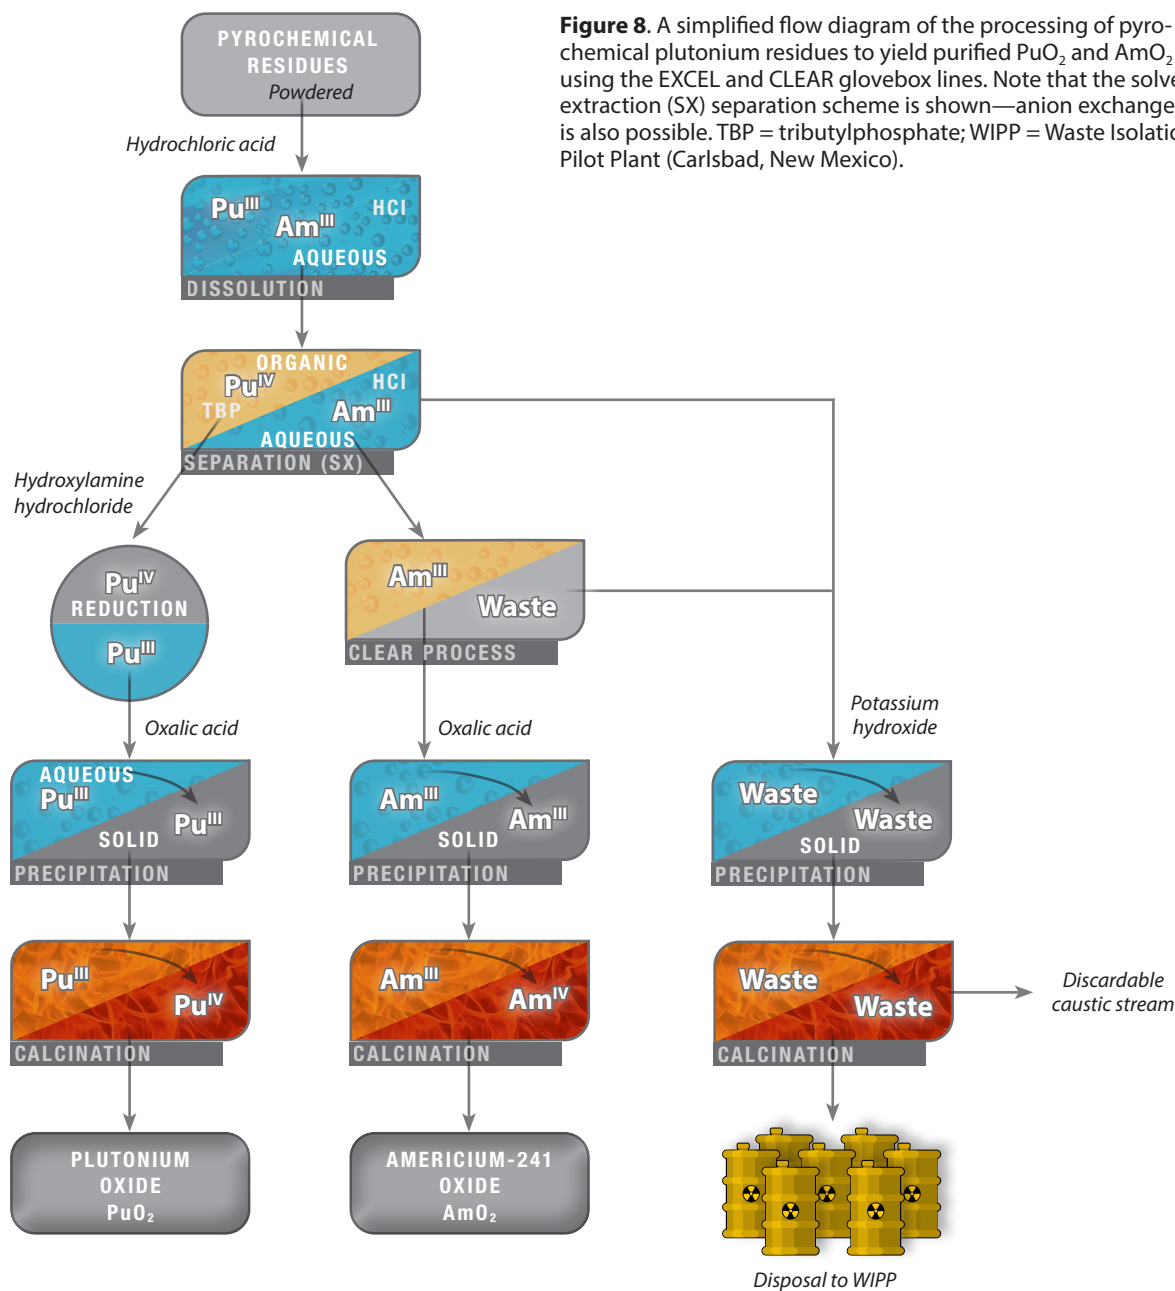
**Figure 8**. A simplified flow diagram of the processing of pyrochemical plutonium residues to yield purified $PuO_2$ and $AmO_2$ using the EXCEL and CLEAR glovebox lines. Note that the solve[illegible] extraction (SX) separation scheme is shown—anion exchange is also possible. TBP = tributylphosphate; WIPP = Waste Isolati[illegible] Pilot Plant (Carlsbad, New Mexico).

PYROCHEMICAL RESIDUES
Powdered

Hydrochloric acid

$Pu^{III}$ $Am^{III}$ HCl AQUEOUS
DISSOLUTION

ORGANIC $Pu^{IV}$ TBP HCl $Am^{III}$ AQUEOUS
SEPARATION (SX)

Hydroxylamine hydrochloride

$Pu^{IV}$ REDUCTION $Pu^{III}$

$Am^{III}$ Waste
CLEAR PROCESS

Oxalic acid

Oxalic acid

Potassium hydroxide

AQUEOUS $Pu^{III}$ SOLID $Pu^{III}$
PRECIPITATION

$Am^{III}$ SOLID $Am^{III}$
PRECIPITATION

Waste Waste SOLID
PRECIPITATION

$Pu^{III}$ $Pu^{IV}$
CALCINATION

$Am^{III}$ $Am^{IV}$
CALCINATION

Waste Waste
CALCINATION

Discardable caustic stream

PLUTONIUM OXIDE $PuO_2$

AMERICIUM-241 OXIDE $AmO_2$

Disposal to WIPP